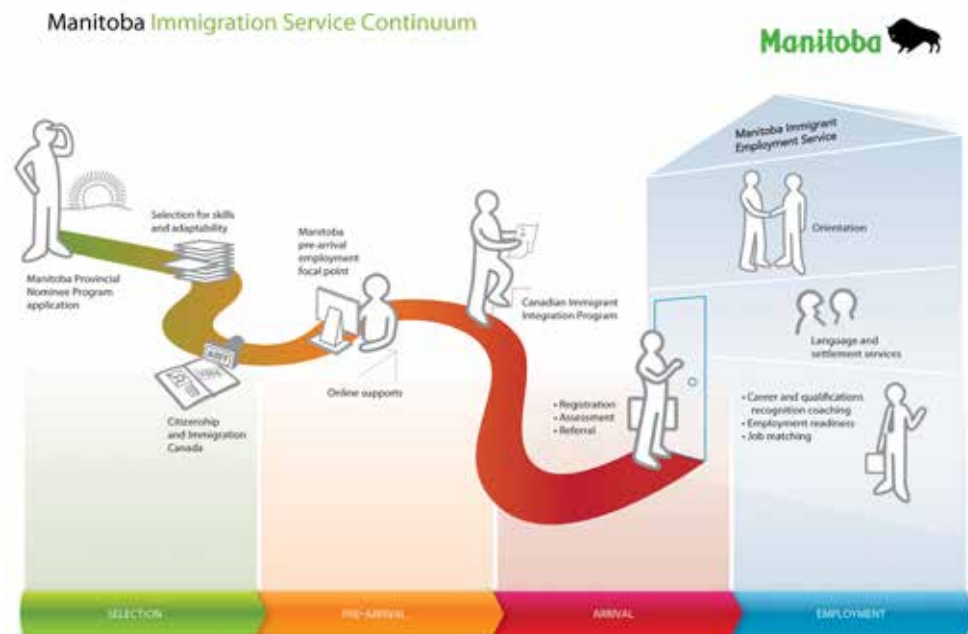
Manitoba Immigration Service Continuum

Manitoba

Manitoba Provincial Nominee Program application

Selection for skills and adaptability

Citizenship and Immigration Canada

Manitoba pre-arrival employment focal point

Online supports

Canadian Immigrant Integration Program

• Registration
• Assessment
• Referral

Manitoba Immigrant Employment Service

Orientation

Language and settlement services

• Career and qualifications recognition coaching
• Employment readiness
• Job matching

SELECTION

PRE-ARRIVAL

ARRIVAL

EMPLOYMENT